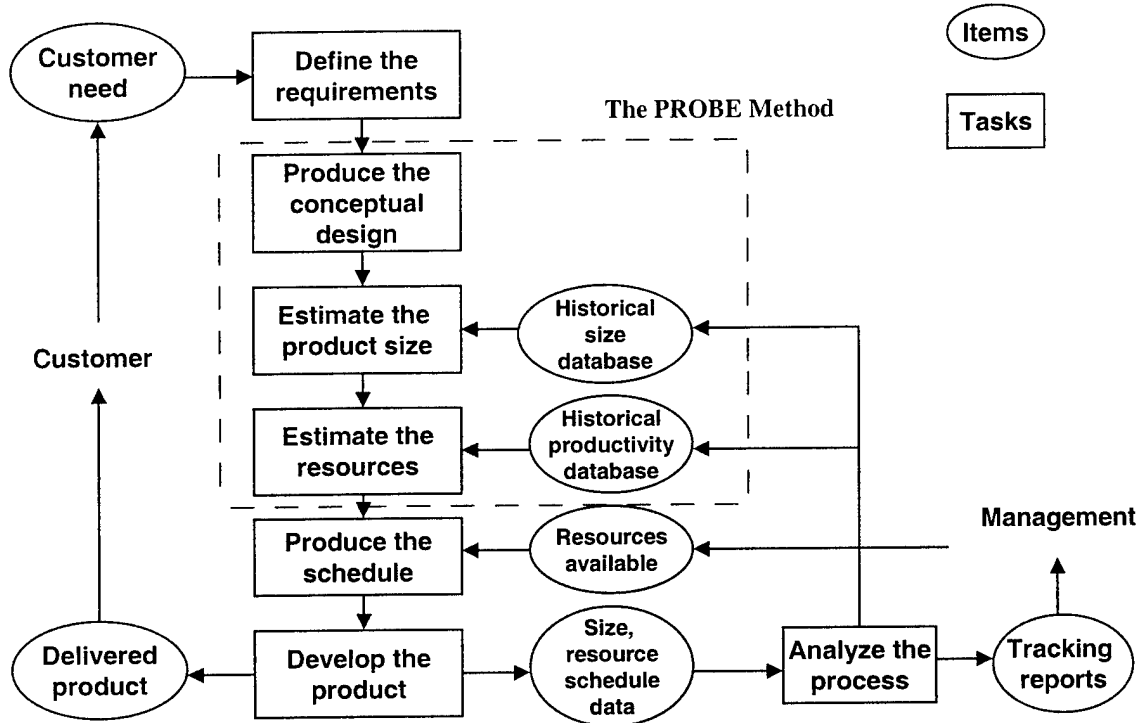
Customer need

Define the requirements

Items

Tasks

The PROBE Method

Produce the conceptual design

Estimate the product size

Historical size database

Customer

Estimate the resources

Historical productivity database

Management

Produce the schedule

Resources available

Delivered product

Develop the product

Size, resource schedule data

Analyze the process

Tracking reports